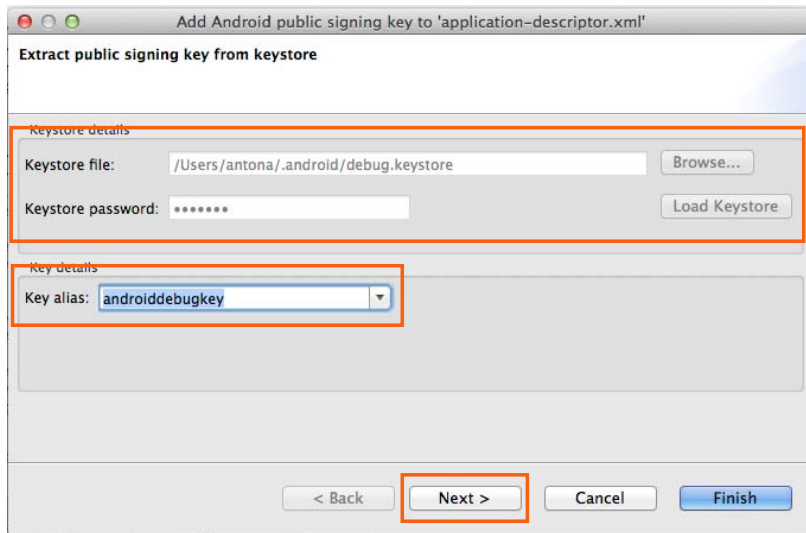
Add Android public signing key to 'application-descriptor.xml'

Extract public signing key from keystore

Keystore details

Keystore file: /Users/antona/.android/debug.keystore Browse...

Keystore password: ••••••• Load Keystore

Key details

Key alias: androiddebugkey

< Back Next > Cancel Finish